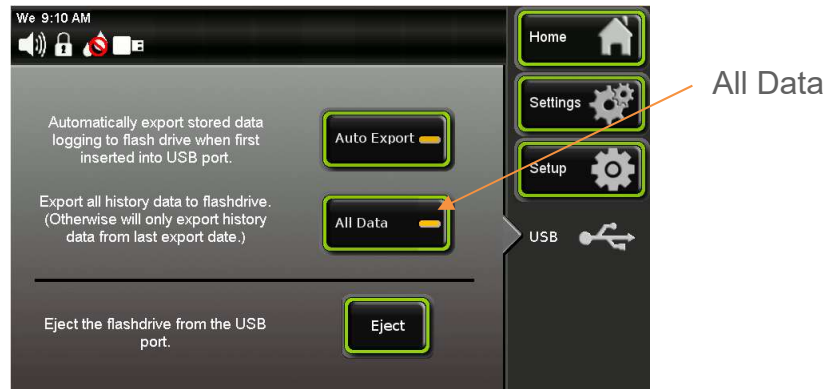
We 9:10 AM

Automatically export stored data logging to flash drive when first inserted into USB port.

Auto Export

Export all history data to flashdrive. (Otherwise will only export history data from last export date.)

All Data

Eject the flashdrive from the USB port.

Eject

Home

Settings

Setup

USB

All Data